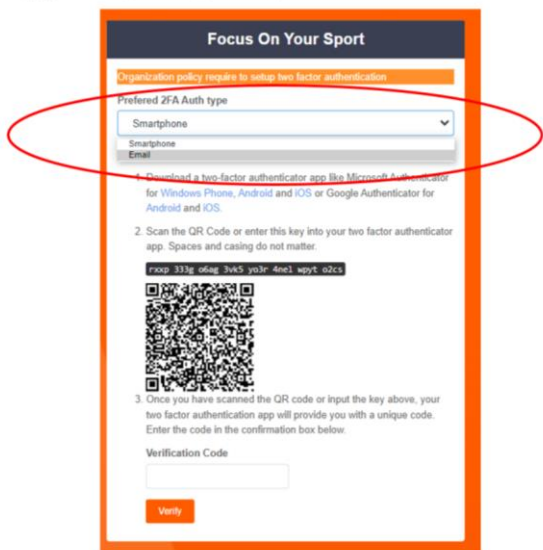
Focus On Your Sport

Organization policy require to setup two factor authentication

Prefered 2FA Auth type

Smartphone

Smartphone
Email

1. Download a two-factor authenticator app like Microsoft Authenticator for Windows Phone, Android and iOS or Google Authenticator for Android and iOS.

2. Scan the QR Code or enter this key into your two factor authenticator app. Spaces and casing do not matter.

rxxp 333g o6ag 3vk5 yo3r 4ne1 wpyt o2cs

3. Once you have scanned the QR code or input the key above, your two factor authentication app will provide you with a unique code. Enter the code in the confirmation box below.

Verification Code

Verify